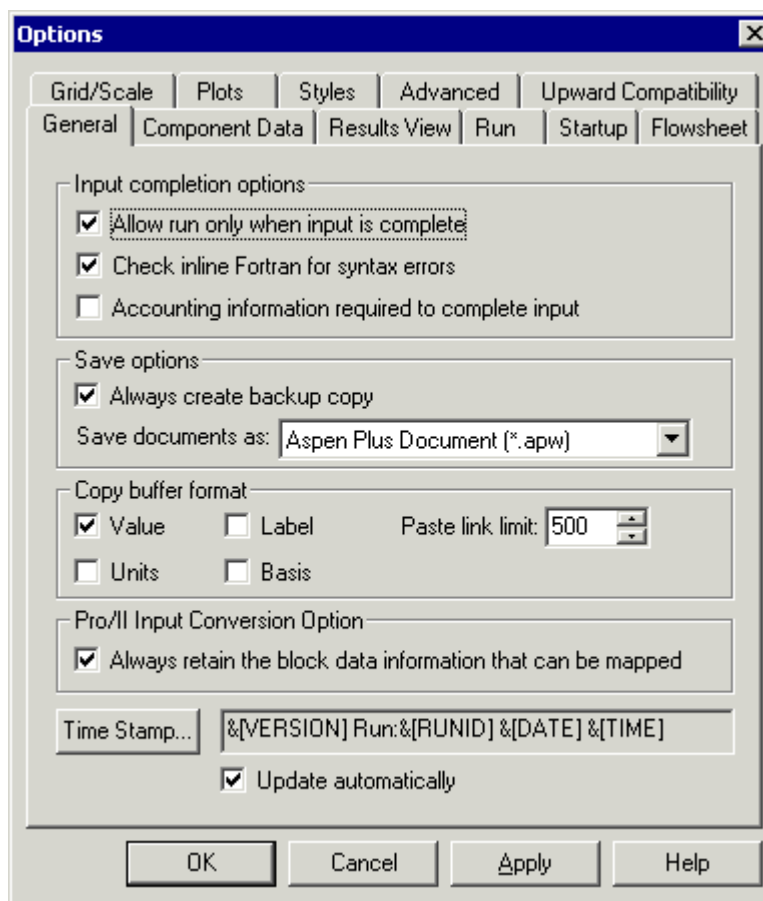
Options

Grid/Scale | Plots | Styles | Advanced | Upward Compatibility
General | Component Data | Results View | Run | Startup | Flowsheet

Input completion options
☑ Allow run only when input is complete
☑ Check inline Fortran for syntax errors
☐ Accounting information required to complete input

Save options
☑ Always create backup copy
Save documents as: Aspen Plus Document (*.apw)

Copy buffer format
☑ Value ☐ Label Paste link limit: 500
☐ Units ☐ Basis

Pro/II Input Conversion Option
☑ Always retain the block data information that can be mapped

Time Stamp... &[VERSION] Run:&[RUNID] &[DATE] &[TIME]
☑ Update automatically

OK Cancel Apply Help